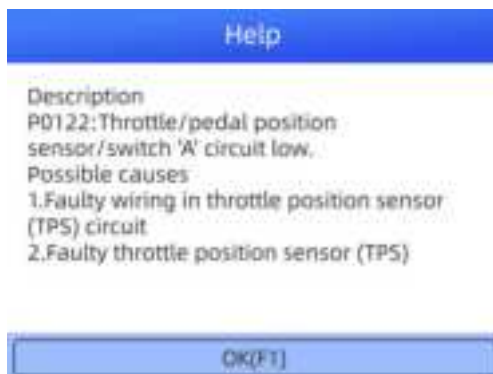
Help

Description
P0122:Throttle/pedal position sensor/switch 'A' circuit low.
Possible causes
1.Faulty wiring in throttle position sensor (TPS) circuit
2.Faulty throttle position sensor (TPS)

OK(F1)